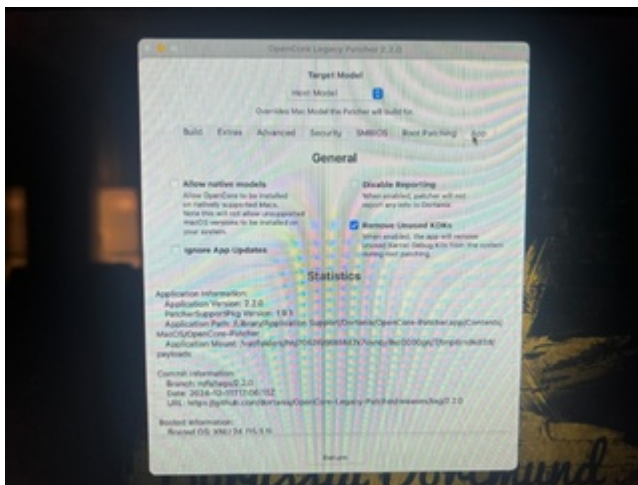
OpenCore Legacy Patcher 2.2.0

Target Model

Host Model

Overrides Mac Model the Patcher will build for.

Build Extras Advanced Security SMBIOS Root Patching App

General

Allow native models
Allow OpenCore to be installed on natively supported Macs. Note this will not allow unsupported MacOS versions to be installed on your system.

Disable Reporting
When enabled, patcher will not report any info to Dortania.

Ignore App Updates

Remove Unused KDKs
When enabled, the app will remove unused Kernel Debug Kits from the system during root patching.

Statistics

Application Information:
Application Version: 2.2.0
PatcherSupportPkg Version: 1.9.5
Application Path: /Library/Application Support/Dortania/OpenCore-Patcher.app/Contents/MacOS/OpenCore-Patcher
Application Mount: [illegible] payloads

Commit Information:
Branch: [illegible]
Date: 2024-12-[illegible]
URL: https://github.com/dortania/OpenCore-Legacy-Patcher/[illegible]

Booted Information:
Booted OS: XNU 24 ([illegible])

Return